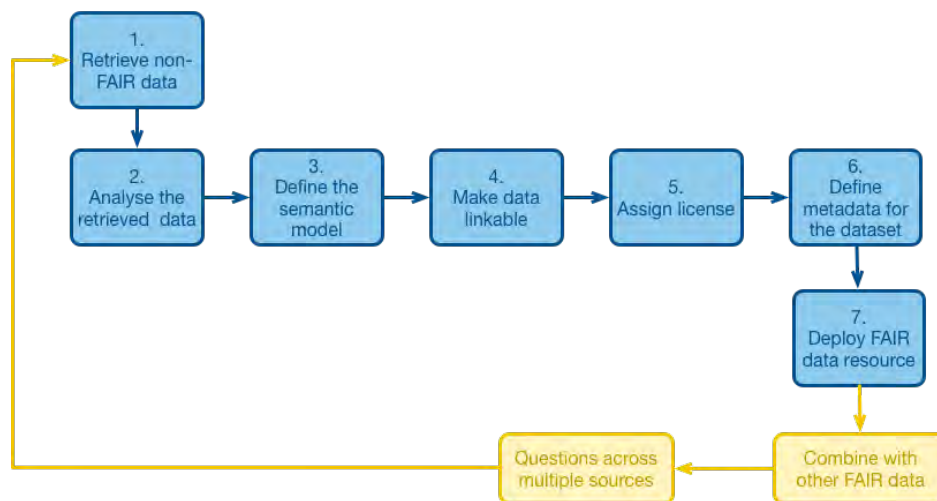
1.
Retrieve non-FAIR data

2.
Analyse the retrieved data

3.
Define the semantic model

4.
Make data linkable

5.
Assign license

6.
Define metadata for the dataset

7.
Deploy FAIR data resource

Combine with other FAIR data

Questions across multiple sources